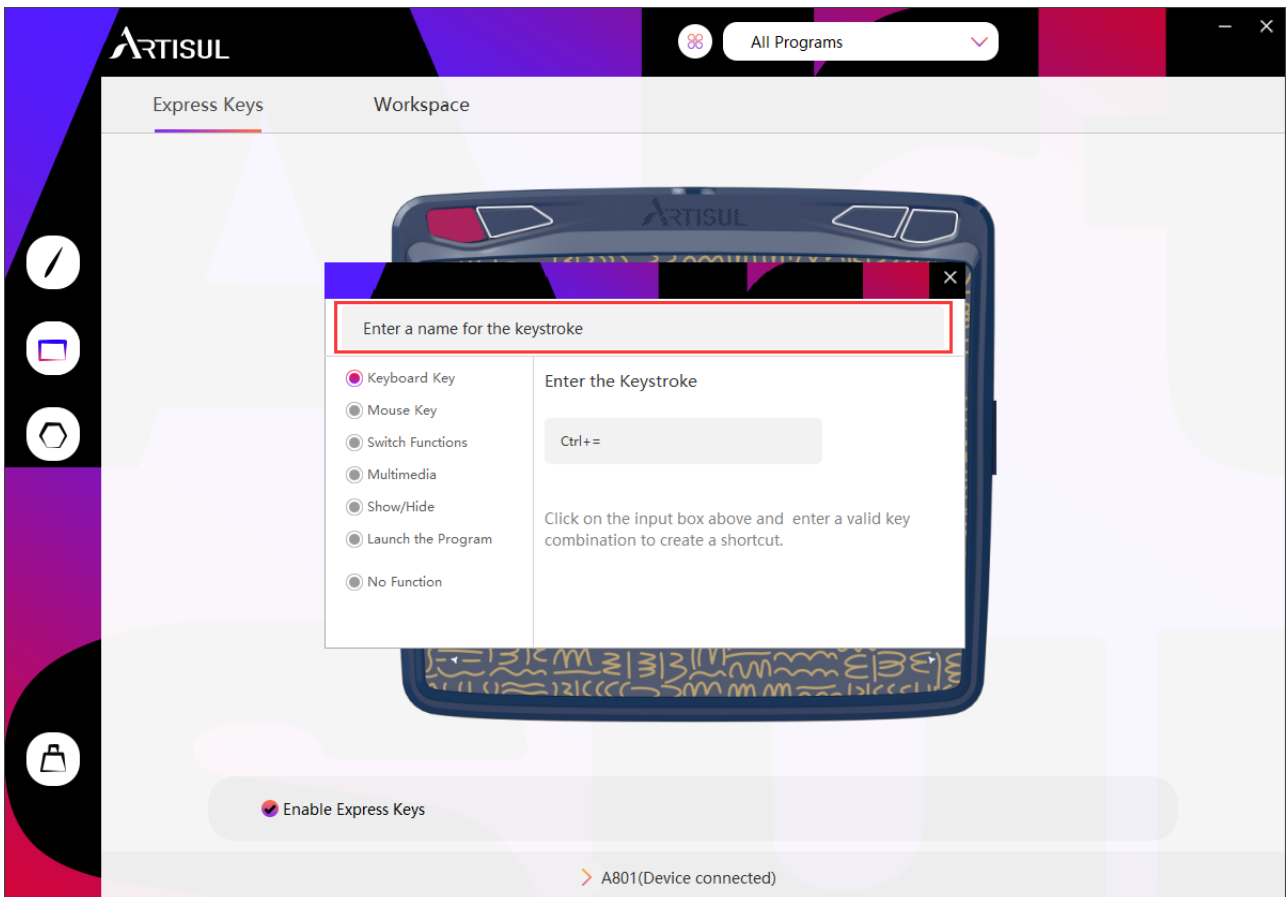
ARTISUL

All Programs

Express Keys

Workspace

ARTISUL

Enter a name for the keystroke

Keyboard Key

Mouse Key

Switch Functions

Multimedia

Show/Hide

Launch the Program

No Function

Enter the Keystroke

Ctrl+=

Click on the input box above and enter a valid key combination to create a shortcut.

Enable Express Keys

A801(Device connected)